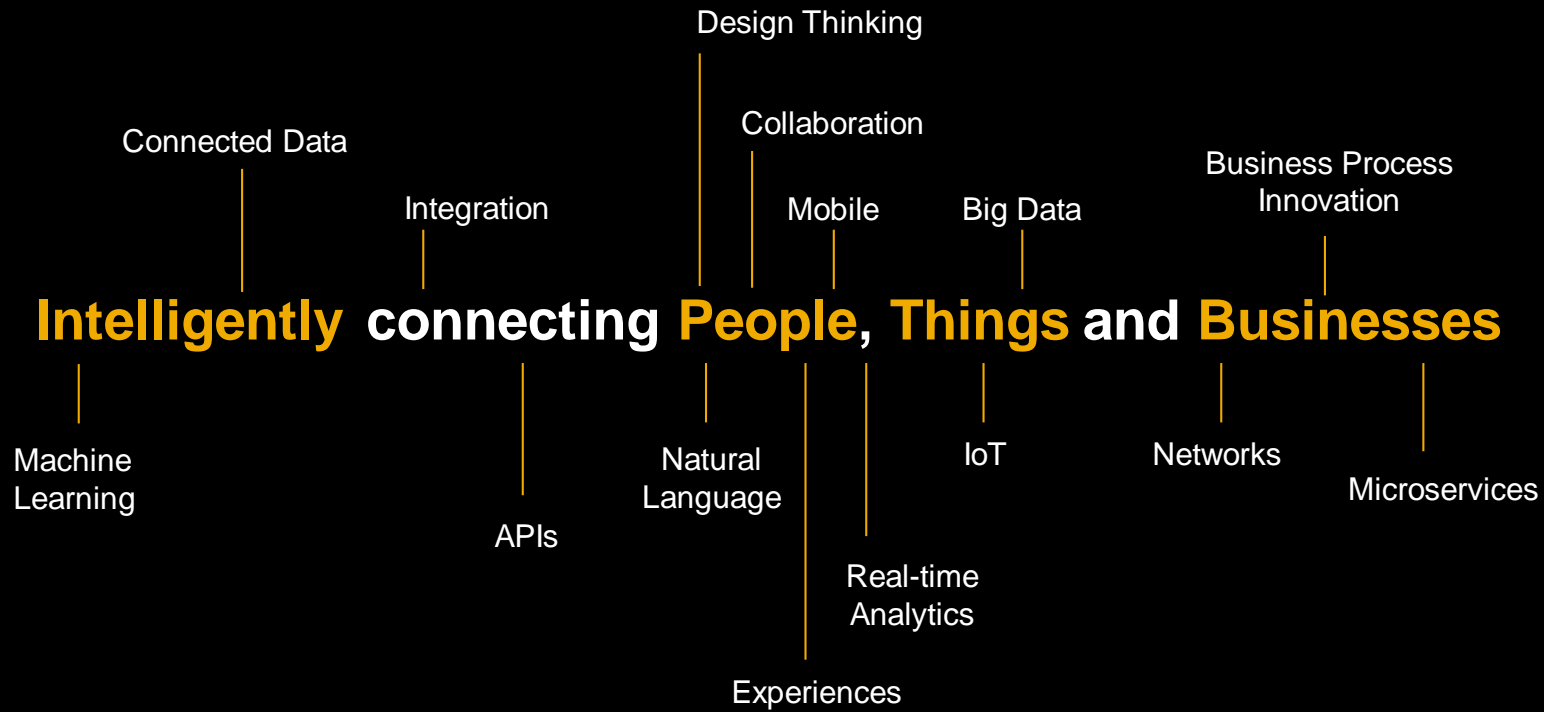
Design Thinking

Connected Data

Collaboration

Business Process Innovation

Integration

Mobile

Big Data

Intelligently connecting People, Things and Businesses

Machine Learning

APIs

Natural Language

IoT

Networks

Microservices

Real-time Analytics

Experiences